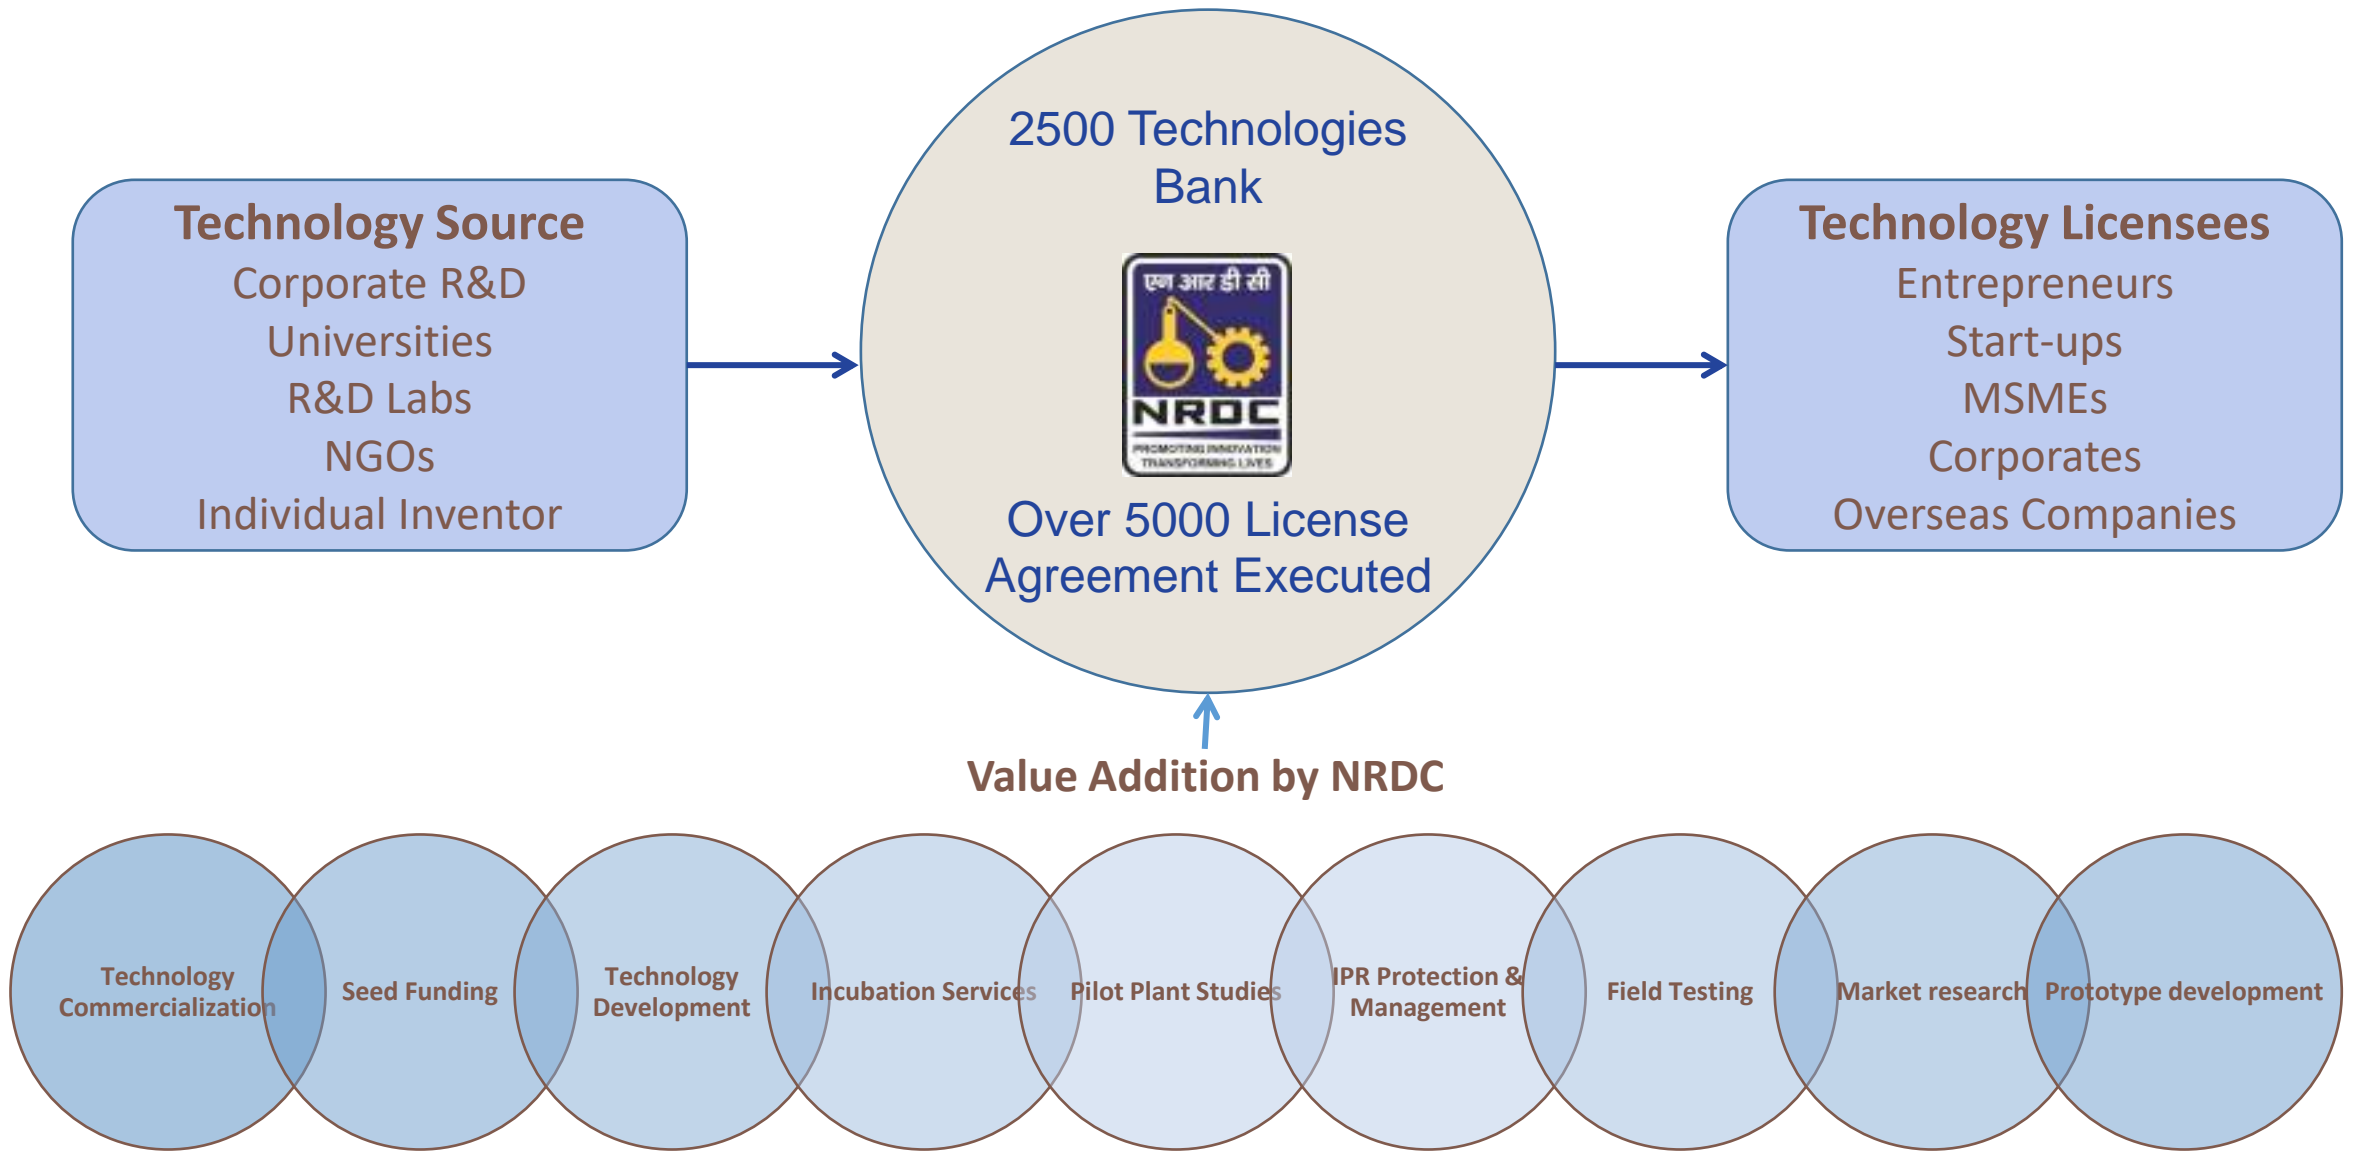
Technology Source
Corporate R&D
Universities
R&D Labs
NGOs
Individual Inventor

2500 Technologies Bank

एन आर डी सी
NRDC
PROMOTING INNOVATION TRANSFORMING LIVES

Over 5000 License Agreement Executed

Technology Licensees
Entrepreneurs
Start-ups
MSMEs
Corporates
Overseas Companies

Value Addition by NRDC

Technology Commercialization

Seed Funding

Technology Development

Incubation Services

Pilot Plant Studies

IPR Protection & Management

Field Testing

Market research

Prototype development